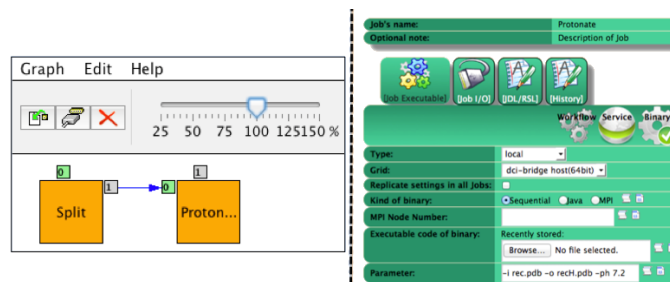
Graph Edit Help

25 50 75 100 125 150 %

0
1
0
1

Split
Proton...

| Job's name: | Protonate |
|---|---|
| Optional note: | Description of Job |

Job Executable
Job I/O
JDL/RSL
History

Workflow Service Binary

| Type: | local |
|---|---|
| Grid: | dci-bridge host(64bit) |
| Replicate settings in all Jobs: | |
| Kind of binary: | Sequential Java MPI |
| MPI Node Number: | |
| Executable code of binary: | Recently stored: Browse... No file selected. |
| Parameter: | -i rec.pdb -o recH.pdb -ph 7.2 |